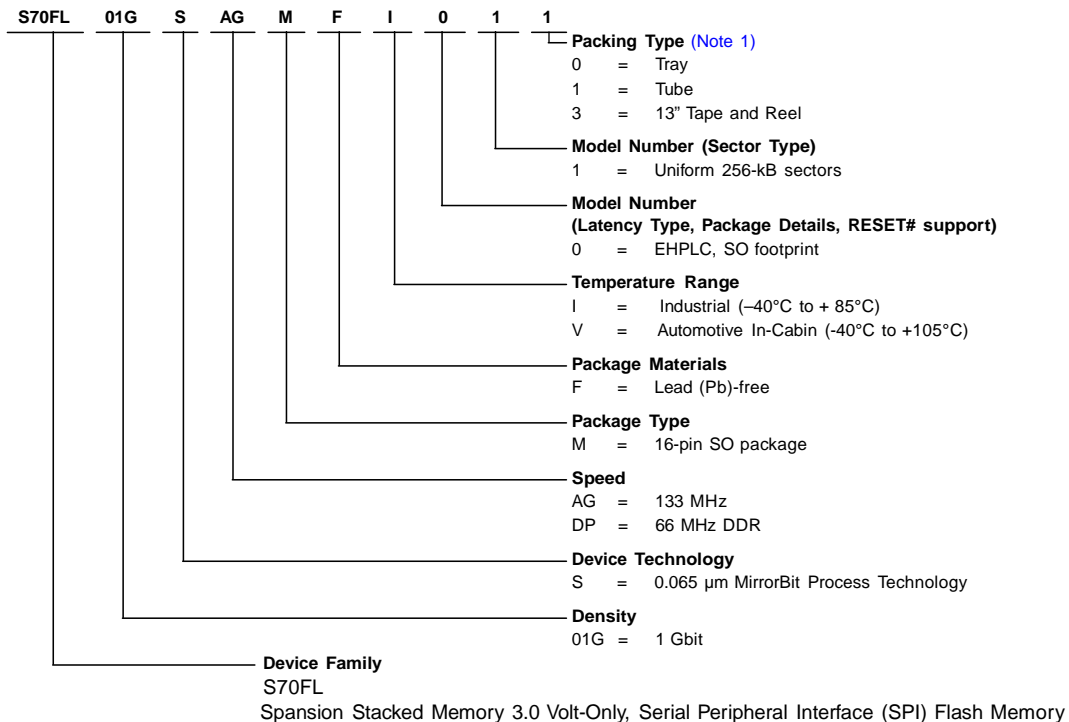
S70FL 01G S AG M F I 0 1 1

Packing Type (Note 1)
0 = Tray
1 = Tube
3 = 13” Tape and Reel

Model Number (Sector Type)
1 = Uniform 256-kB sectors

Model Number
(Latency Type, Package Details, RESET# support)
0 = EHPLC, SO footprint

Temperature Range
I = Industrial (–40°C to + 85°C)
V = Automotive In-Cabin (-40°C to +105°C)

Package Materials
F = Lead (Pb)-free

Package Type
M = 16-pin SO package

Speed
AG = 133 MHz
DP = 66 MHz DDR

Device Technology
S = 0.065 µm MirrorBit Process Technology

Density
01G = 1 Gbit

Device Family
S70FL
Spansion Stacked Memory 3.0 Volt-Only, Serial Peripheral Interface (SPI) Flash Memory